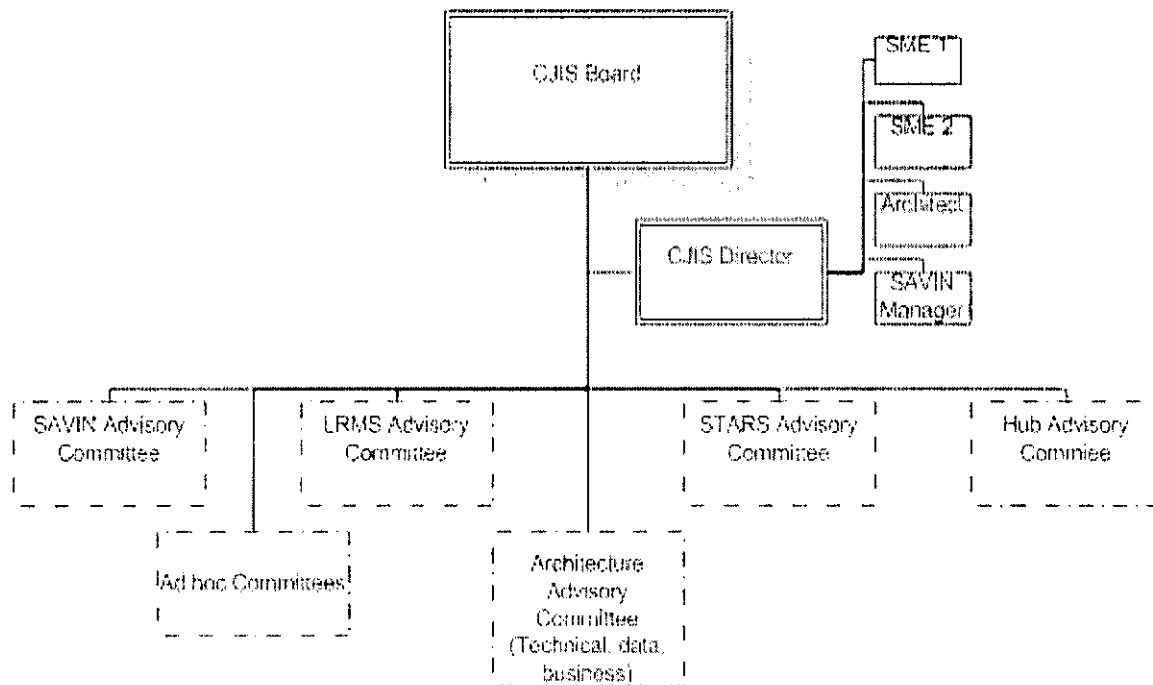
CJIS Board

SME 1

SME 2

Architect

SAVIN Manager

CJIS Director

SAVIN Advisory Committee

LRMS Advisory Commitee

STARS Advisory Commitee

Hub Advisory Commiee

Ad hoc Commitees

Architecture Advisory Committee (Technical, data, business)